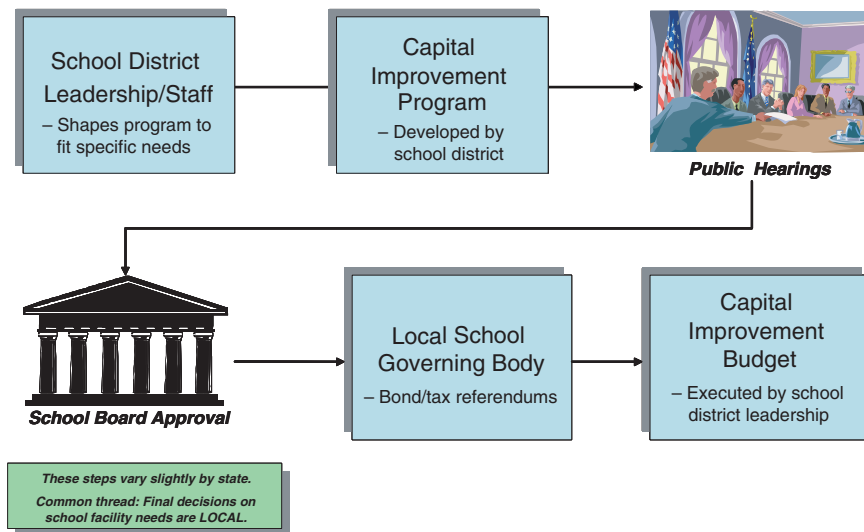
School District Leadership/Staff
– Shapes program to fit specific needs

Capital Improvement Program
– Developed by school district

Public Hearings

School Board Approval

Local School Governing Body
– Bond/tax referendums

Capital Improvement Budget
– Executed by school district leadership

These steps vary slightly by state.
Common thread: Final decisions on school facility needs are LOCAL.